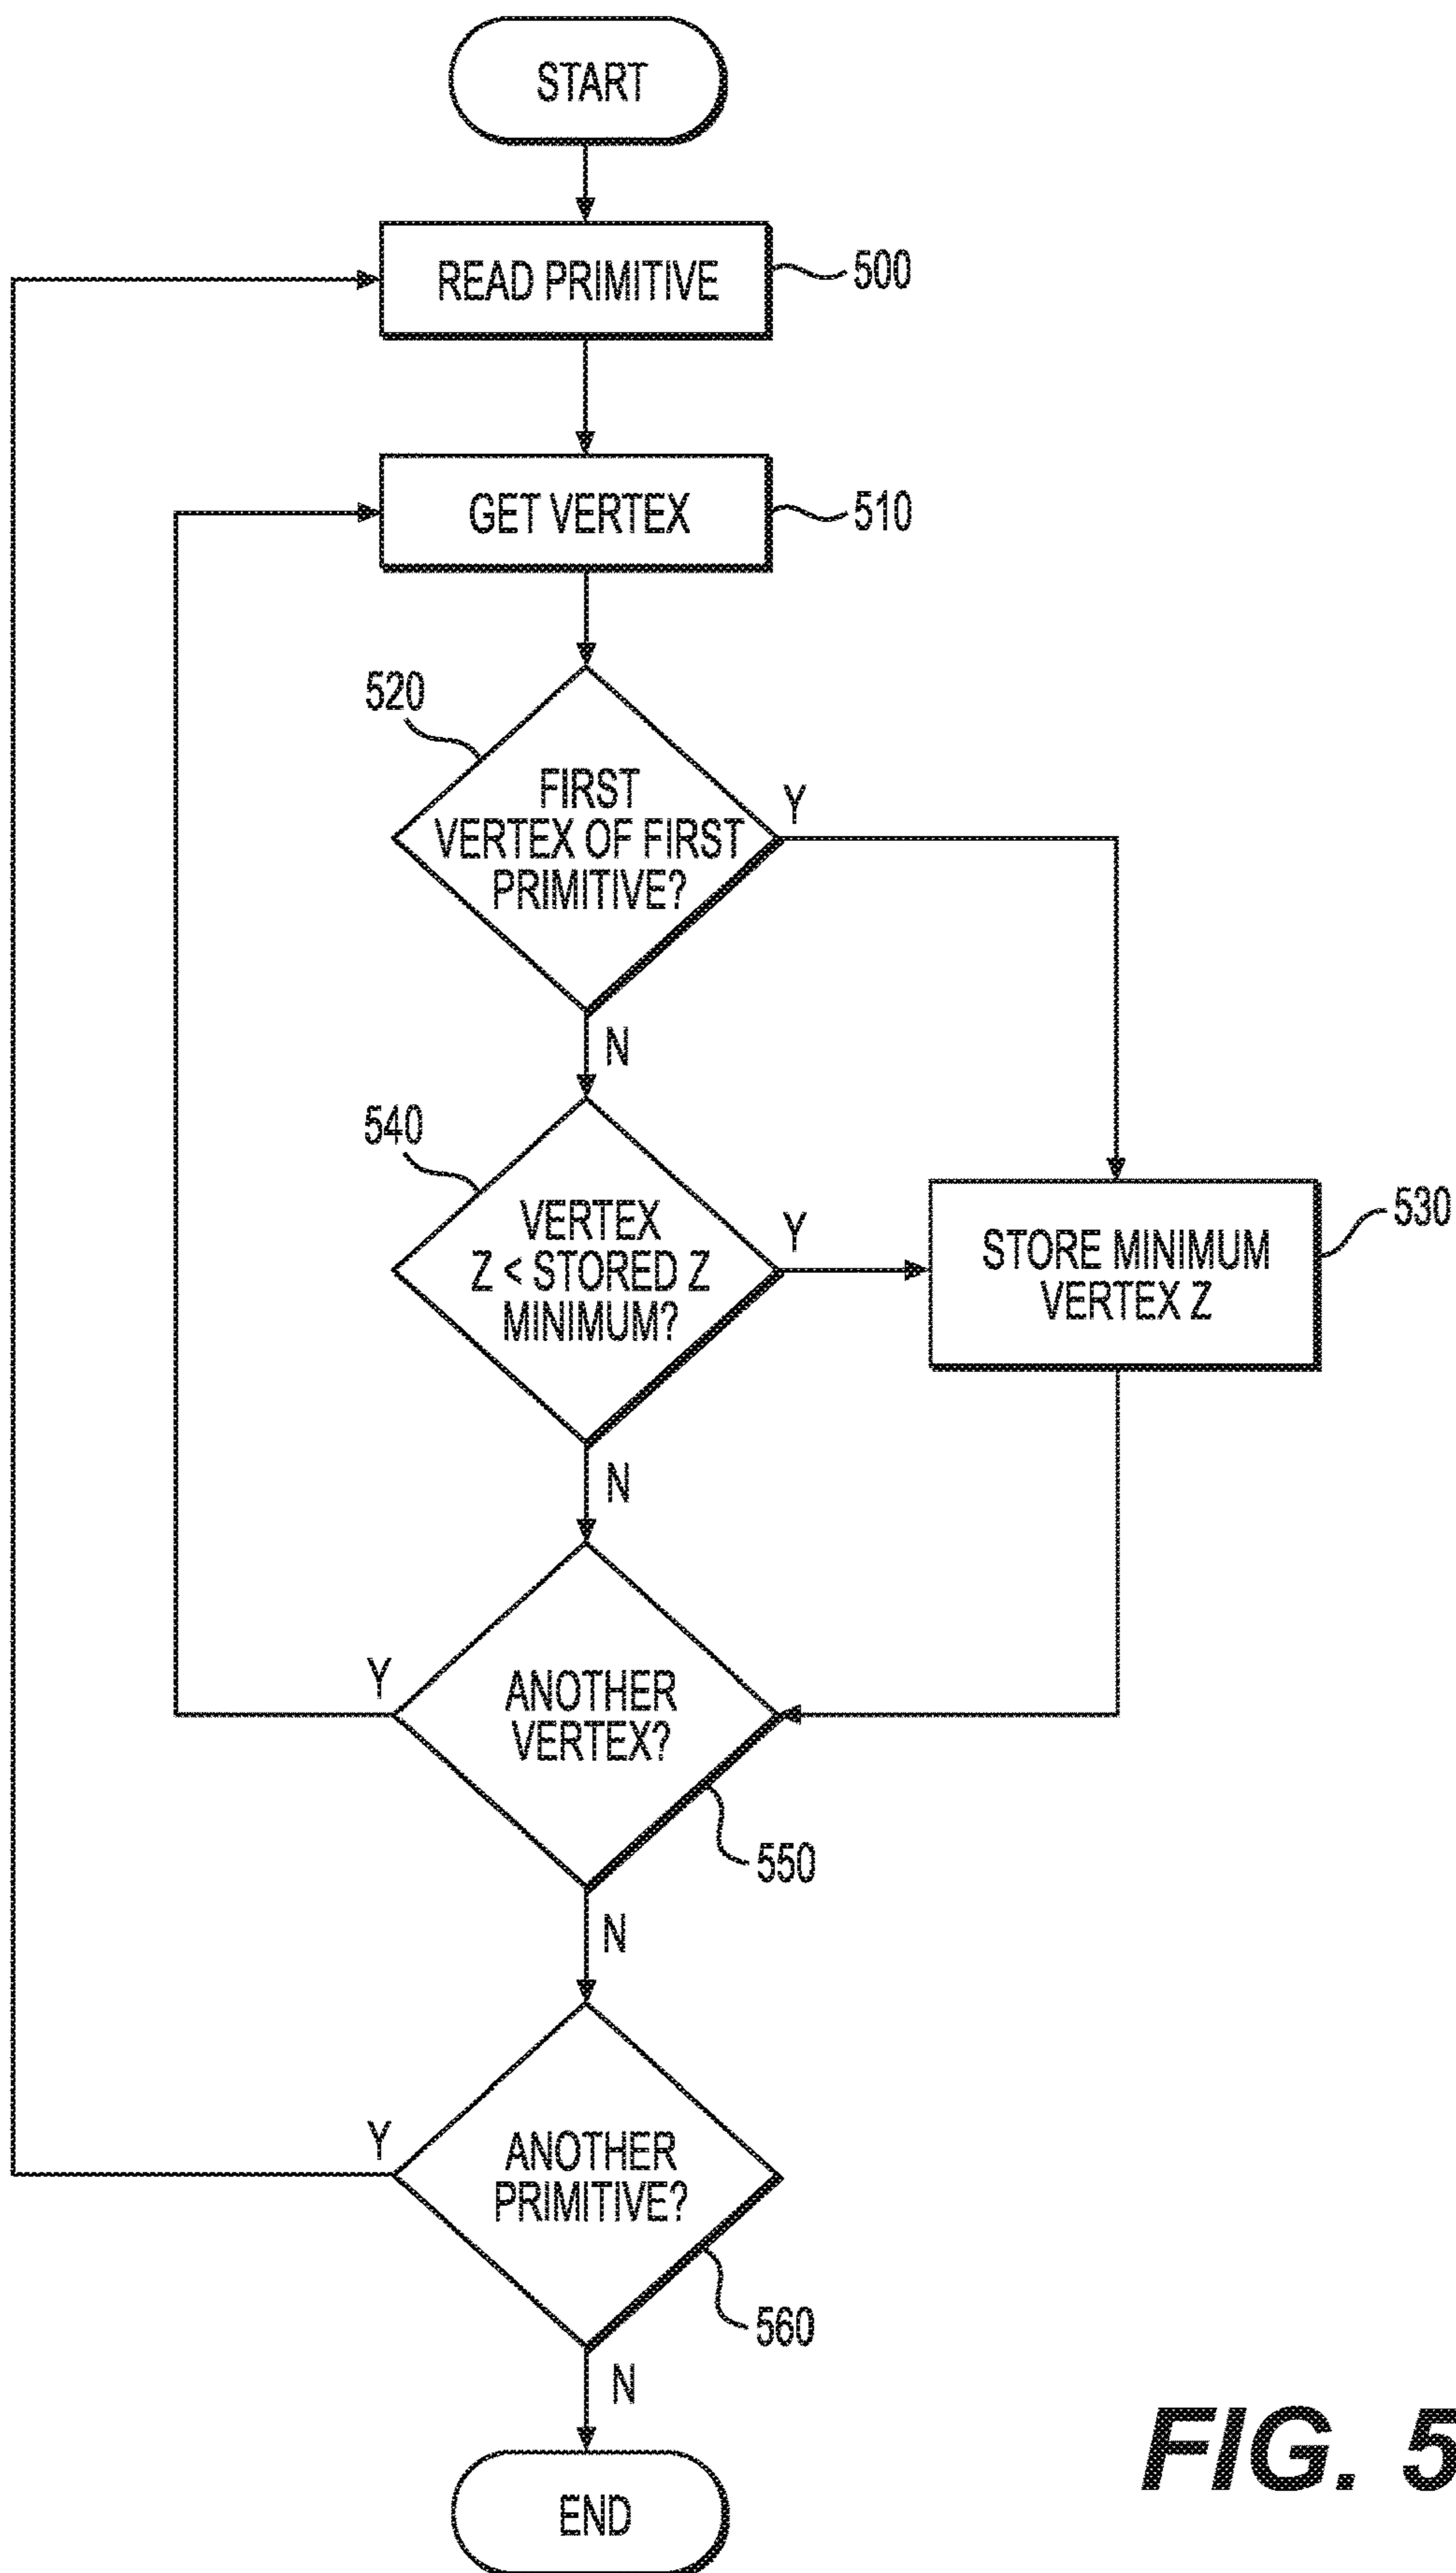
START

READ PRIMITIVE 500

GET VERTEX 510

520

FIRST VERTEX OF FIRST PRIMITIVE?

Y

N

540

VERTEX Z < STORED Z MINIMUM?

Y

STORE MINIMUM VERTEX Z 530

N

Y

ANOTHER VERTEX?

550

N

Y

ANOTHER PRIMITIVE?

560

N

END

FIG. 5